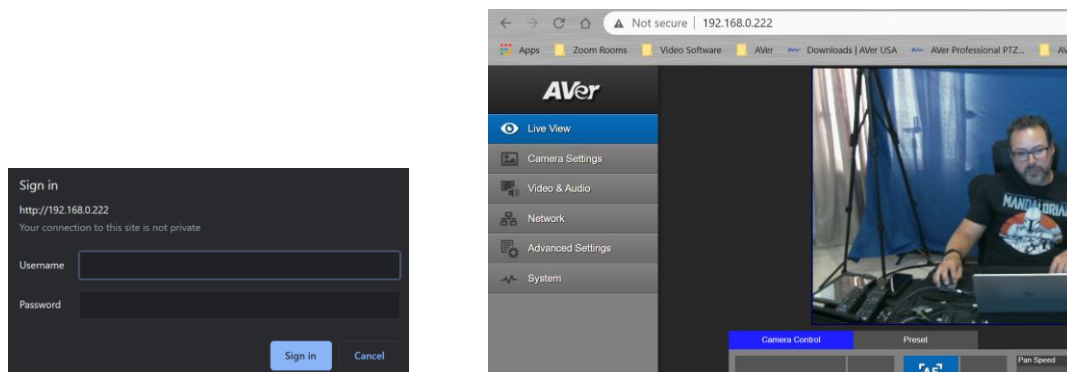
Sign in
http://192.168.0.222
Your connection to this site is not private
Username
Password
Sign in
Cancel

Not secure | 192.168.0.222
Apps
Zoom Rooms
Video Software
AVer
Downloads | AVer USA
AVer Professional PTZ...
AVer
Live View
Camera Settings
Video & Audio
Network
Advanced Settings
System
MANDALORIAN
Camera Control
Preset
Pan Speed